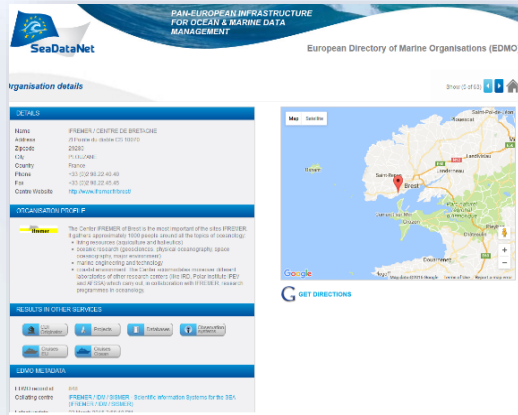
SeaDataNet

PAN-EUROPEAN INFRASTRUCTURE FOR OCEAN & MARINE DATA MANAGEMENT

European Directory of Marine Organisations (EDMO

Organisation details

Show (5 of 63)

DETAILS

Name IFREMER / CENTRE DE BRETAGNE
Address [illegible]
Zipcode 29280
City PLOUZANE
Country France
Phone +33 (0)2 98.22.40.40
Fax +33 (0)2 98.22.45.45
Centre Website http://www.ifremer.fr/brest/

ORGANISATION PROFILE

Ifremer

The Center IFREMER of Brest is the most important of the sites IFREMER. It gathers approximately 1000 people around all the topics of oceanology:
• living resources (aquaculture and fisheries)
• seabed research (geoscience, physical oceanography, space oceanography, major environment)
• marine engineering and technology
• coastal environment. The Center accommodates moreover different laboratories of other research centers (like IRD, Polar Institute, IPEV and IUEM) which carry out, in collaboration with IFREMER, research programmes in oceanology.

RESULTS IN OTHER SERVICES

CDI Originator
Projects
Databases
Observation systems
Cruises EU
Cruises Chief

EDMO METADATA

EDMO record id 486
Collating centre IFREMER / IDM / SISMER - Scientific Information Systems for the SEA (IFREMER / IDM / SISMER)
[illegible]

Map Satellite

Saint-Pol-de-Léon
Ouessant
Saint-Renan
Brest
Landerneau
Crozon
Google
Map data ©2016 Google Terms of Use Report a map error

GET DIRECTIONS